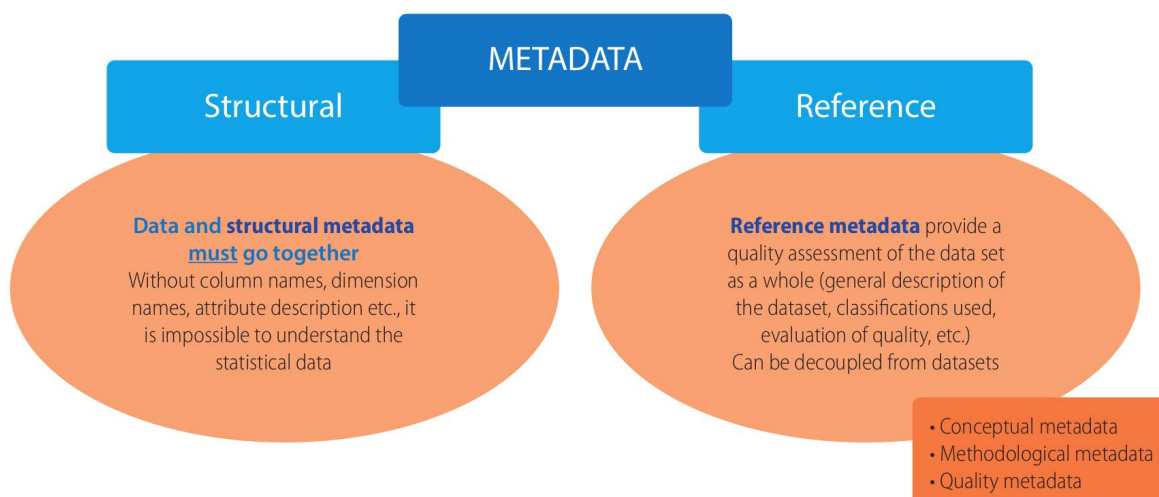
METADATA

Structural

Reference

Data and structural metadata must go together
Without column names, dimension names, attribute description etc., it is impossible to understand the statistical data

Reference metadata provide a quality assessment of the data set as a whole (general description of the dataset, classifications used, evaluation of quality, etc.)
Can be decoupled from datasets

• Conceptual metadata
• Methodological metadata
• Quality metadata